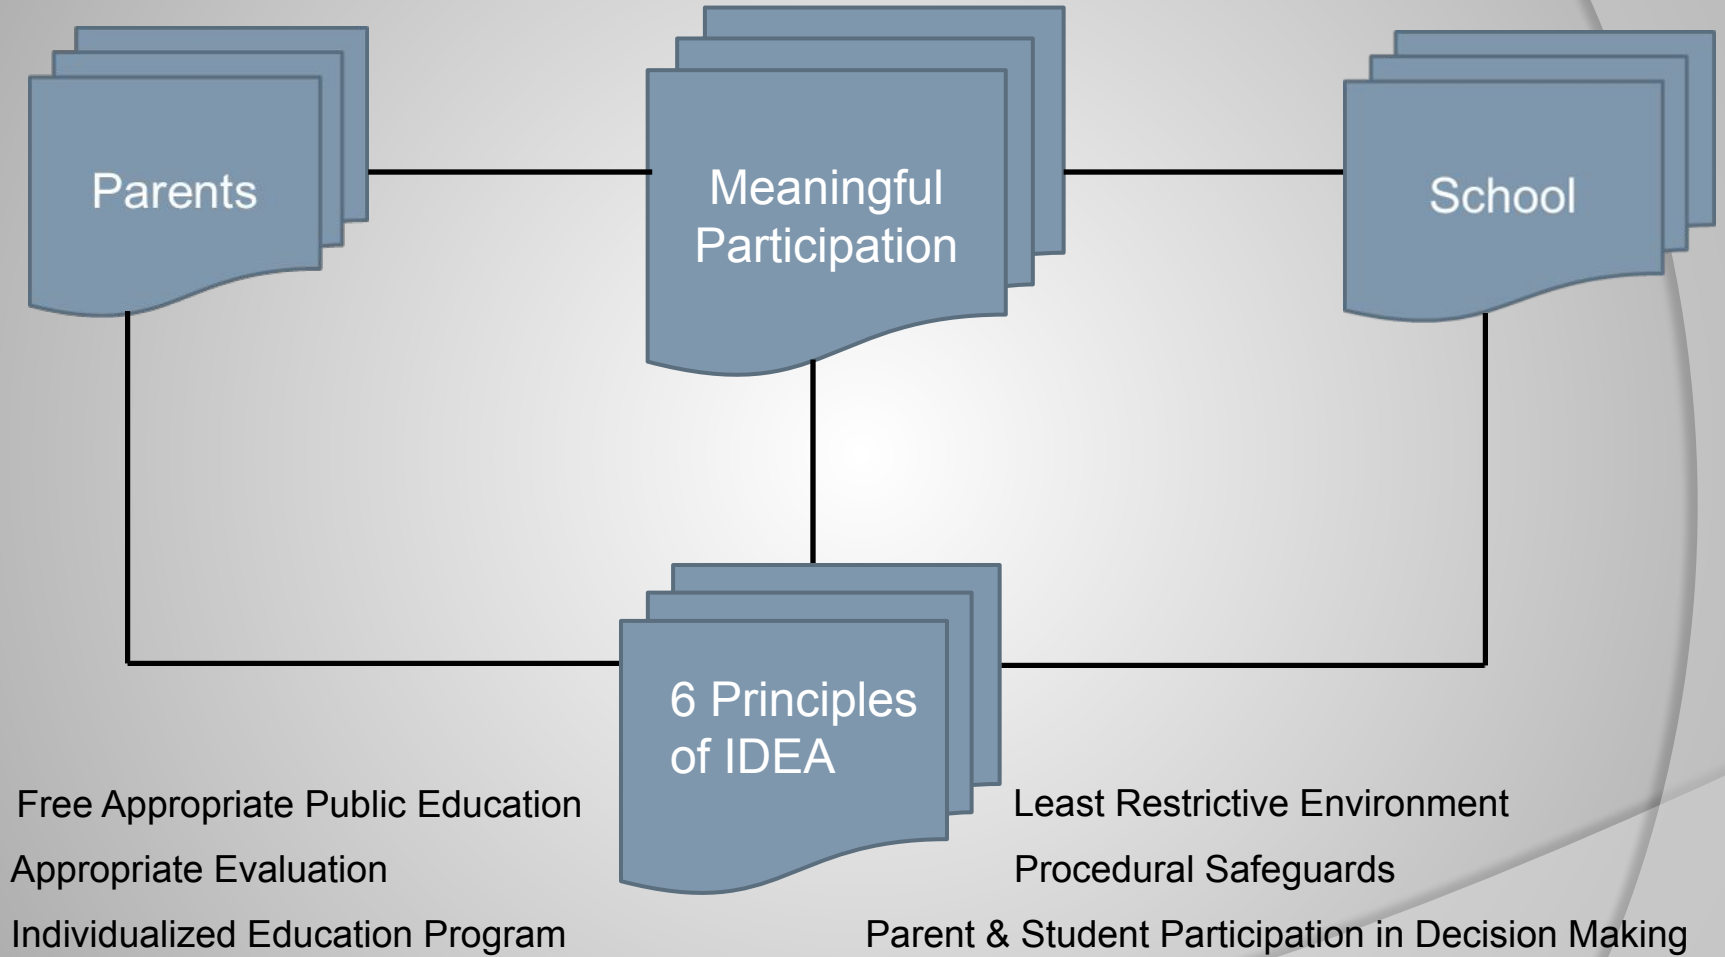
Parents

Meaningful Participation

School

6 Principles of IDEA

Free Appropriate Public Education

Appropriate Evaluation

Individualized Education Program

Least Restrictive Environment

Procedural Safeguards

Parent & Student Participation in Decision Making